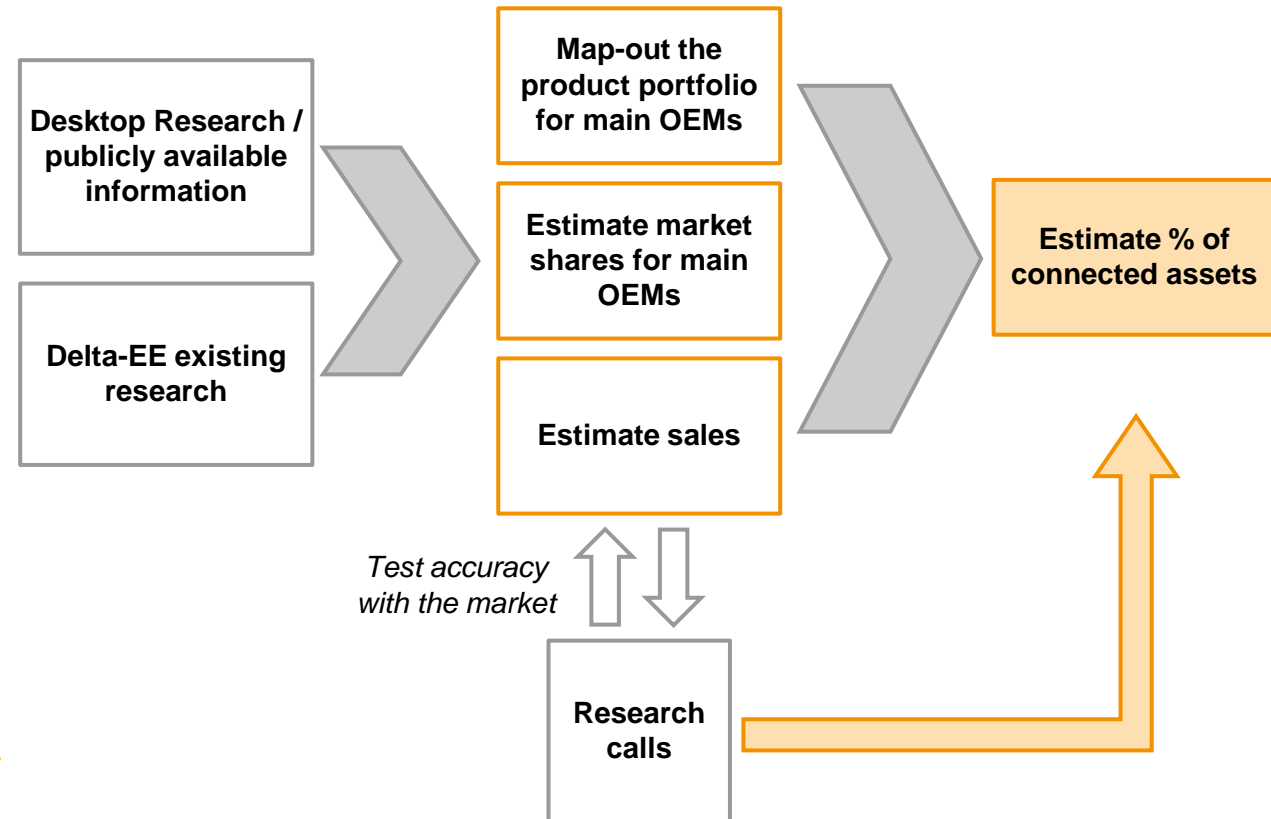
Desktop Research / publicly available information

Delta-EE existing research

Map-out the product portfolio for main OEMs

Estimate market shares for main OEMs

Estimate sales

Estimate % of connected assets

Test accuracy with the market

Research calls